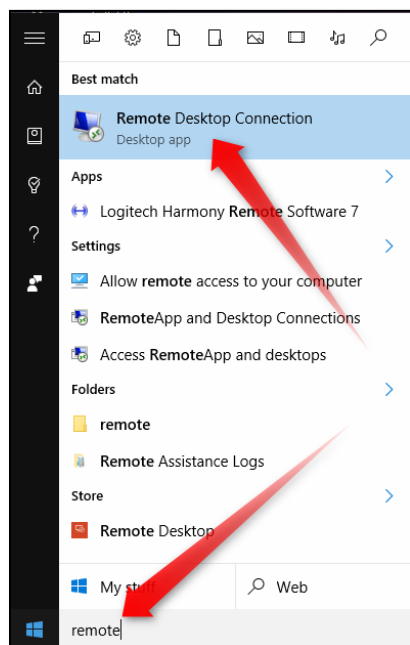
Best match

Remote Desktop Connection
Desktop app

Apps

Logitech Harmony Remote Software 7

Settings

Allow remote access to your computer

RemoteApp and Desktop Connections

Access RemoteApp and desktops

Folders

remote

Remote Assistance Logs

Store

Remote Desktop

My stuff

Web

remote